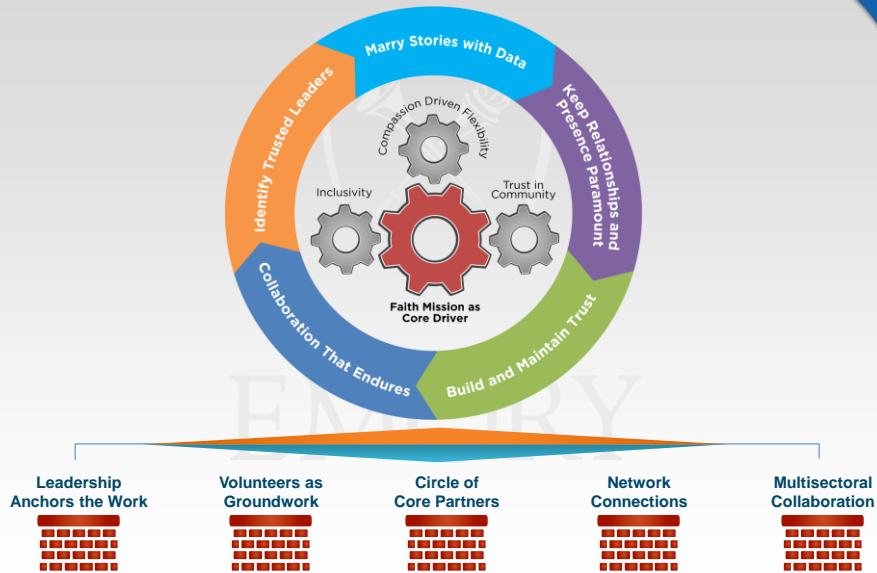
Marry Stories with Data

Keep Relationships and Presence Paramount

Build and Maintain Trust

Collaboration That Endures

Identify Trusted Leaders

Compassion Driven Flexibility

Inclusivity

Trust in Community

Faith Mission as Core Driver

EMORY

Leadership Anchors the Work

Volunteers as Groundwork

Circle of Core Partners

Network Connections

Multisectoral Collaboration